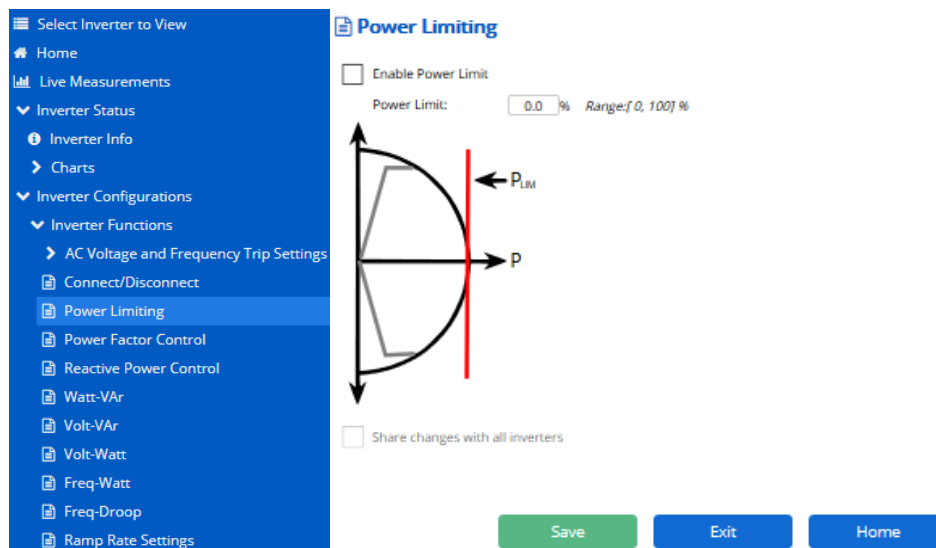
Select Inverter to View
Home
Live Measurements
Inverter Status
Inverter Info
Charts
Inverter Configurations
Inverter Functions
AC Voltage and Frequency Trip Settings
Connect/Disconnect
Power Limiting
Power Factor Control
Reactive Power Control
Watt-VAr
Volt-VAr
Volt-Watt
Freq-Watt
Freq-Droop
Ramp Rate Settings

Power Limiting

Enable Power Limit

Power Limit: 0.0 % Range:[ 0, 100] %

$P_{LIM}$

P

Share changes with all inverters

Save

Exit

Home